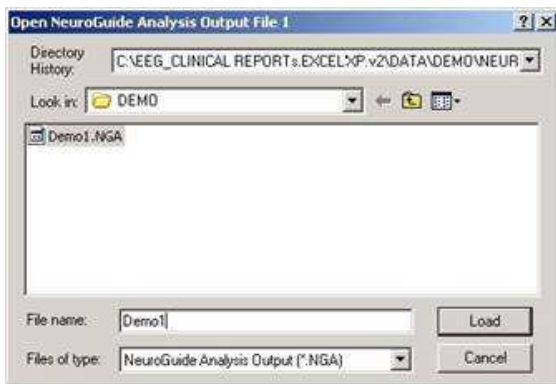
Open NeuroGuide Analysis Output File 1
? X
Directory History:
C:\EEG_CLINICAL REPORTs.EXCEL XP.v2\DATA\DEMO\NEUR
Look in: DEMO
Demo1.NGA
File name: Demo1
Load
Files of type: NeuroGuide Analysis Output (*.NGA)
Cancel